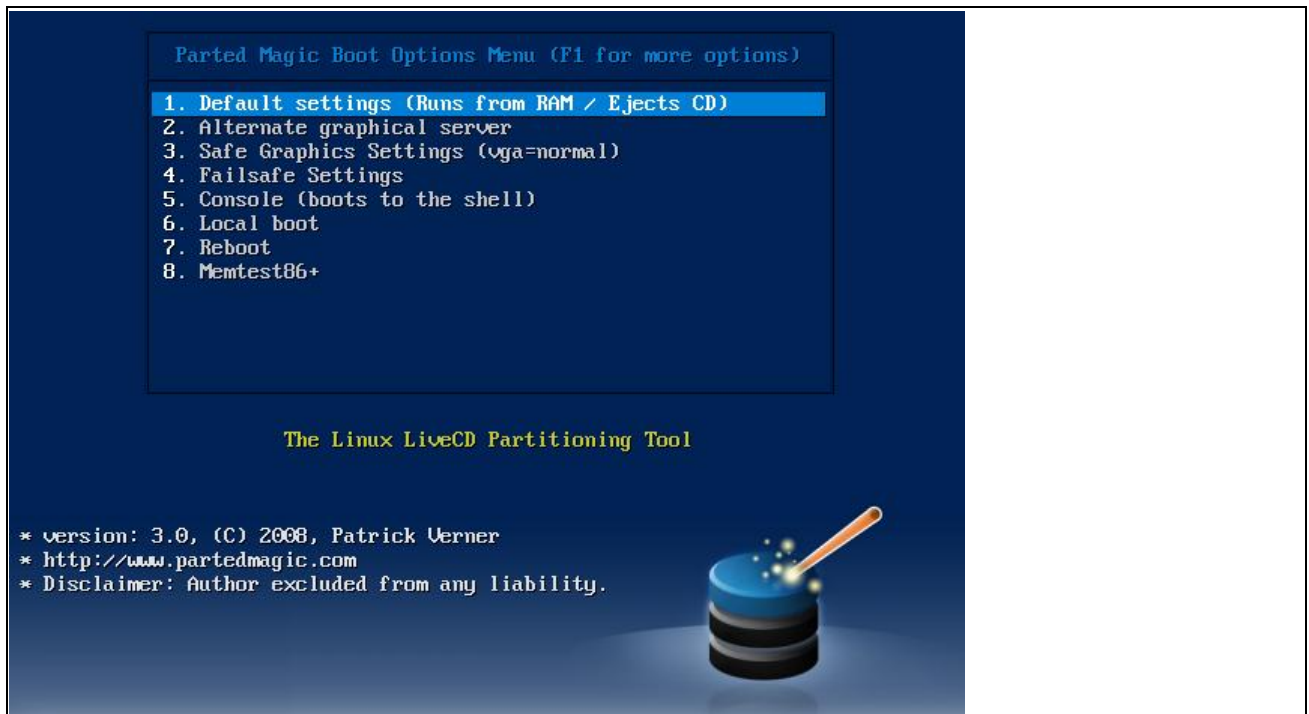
Parted Magic Boot Options Menu (F1 for more options)

1. Default settings (Runs from RAM / Ejects CD)
2. Alternate graphical server
3. Safe Graphics Settings (vga=normal)
4. Failsafe Settings
5. Console (boots to the shell)
6. Local boot
7. Reboot
8. Memtest86+

The Linux LiveCD Partitioning Tool

* version: 3.0, (C) 2008, Patrick Verner
* http://www.partedmagic.com
* Disclaimer: Author excluded from any liability.